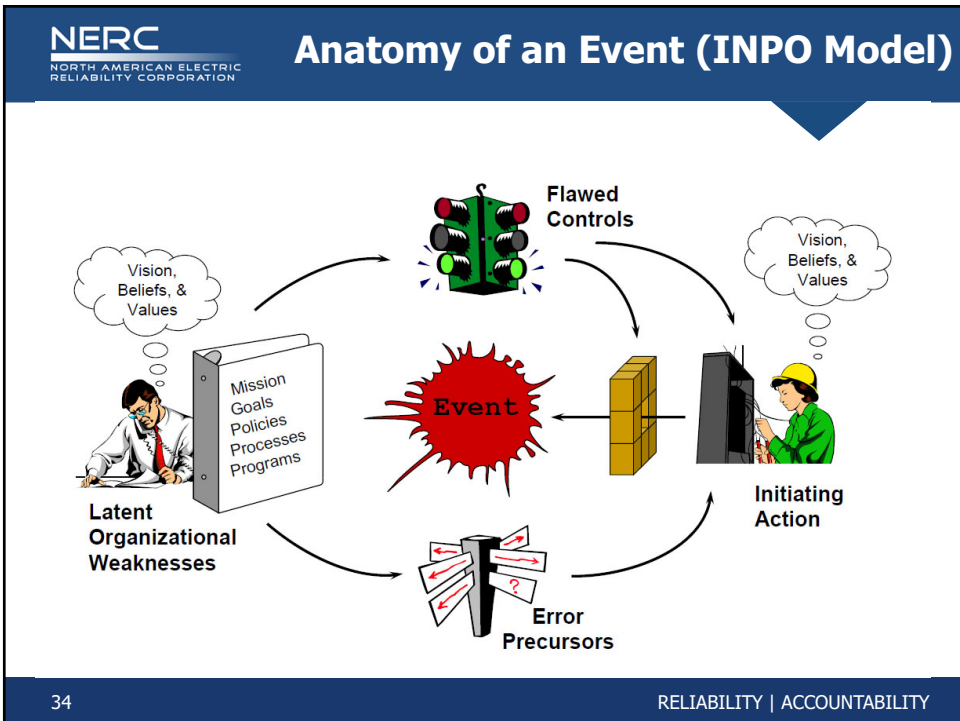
NERC
NORTH AMERICAN ELECTRIC RELIABILITY CORPORATION

Anatomy of an Event (INPO Model)

Flawed Controls

Vision, Beliefs, & Values

Vision, Beliefs, & Values

Mission
Goals
Policies
Processes
Programs

Event

Latent Organizational Weaknesses

Initiating Action

?

Error Precursors

34

RELIABILITY | ACCOUNTABILITY